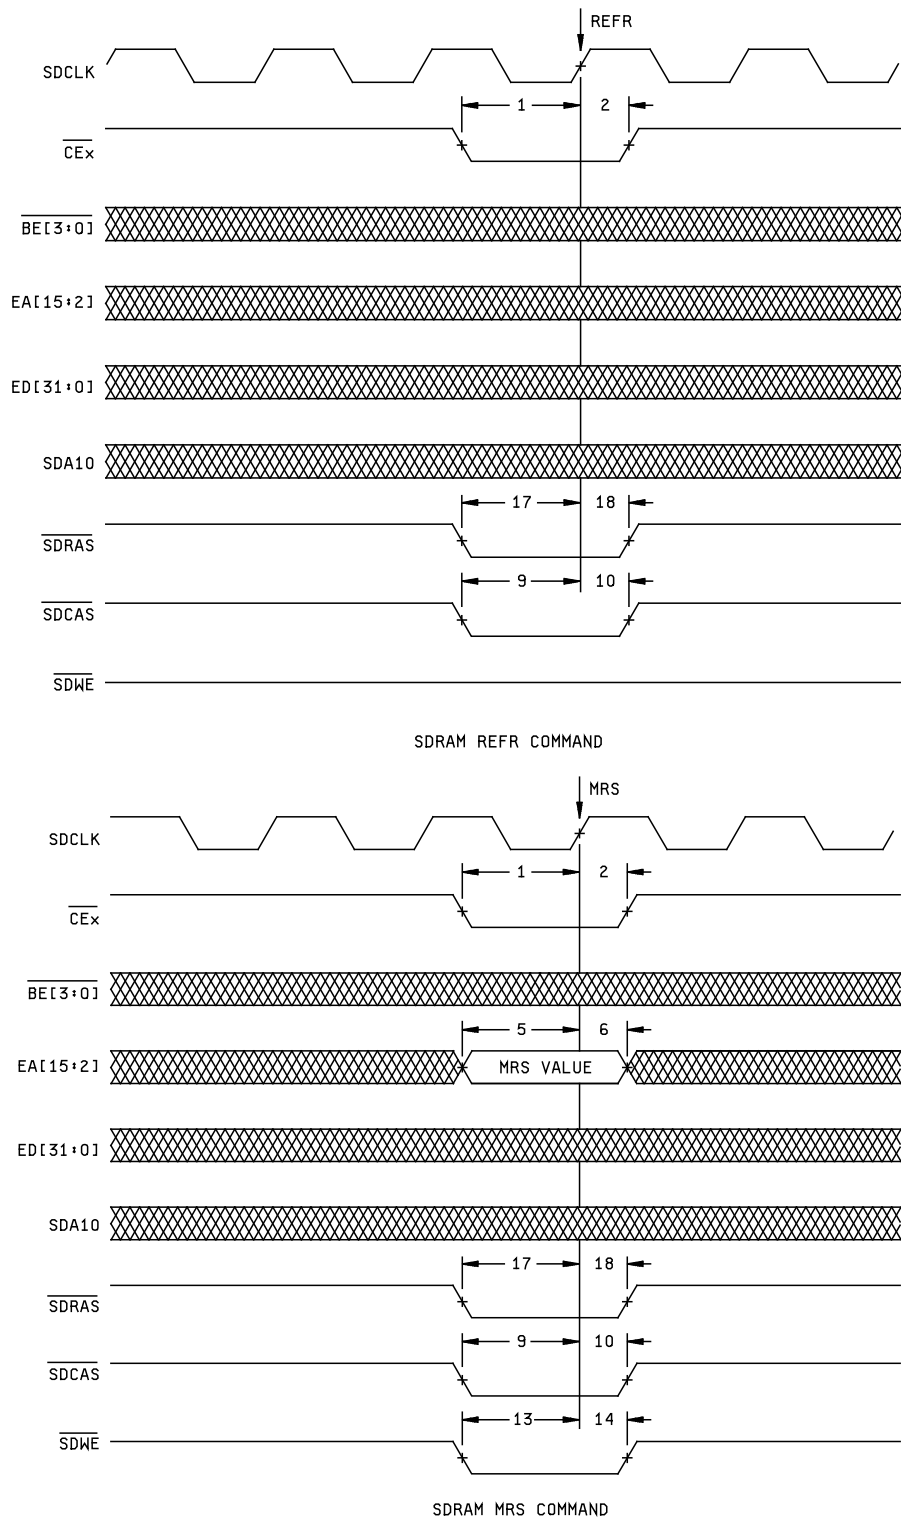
REFR

SDCLK

1

2

$\overline{CEx}$

$\overline{BE[3:0]}$

EA[15:2]

ED[31:0]

SDA10

17

18

$\overline{SDRAS}$

9

10

$\overline{SDCAS}$

$\overline{SDWE}$

SDRAM REFR COMMAND

MRS

SDCLK

1

2

$\overline{CEx}$

$\overline{BE[3:0]}$

5

6

EA[15:2]

MRS VALUE

ED[31:0]

SDA10

17

18

$\overline{SDRAS}$

9

10

$\overline{SDCAS}$

13

14

$\overline{SDWE}$

SDRAM MRS COMMAND